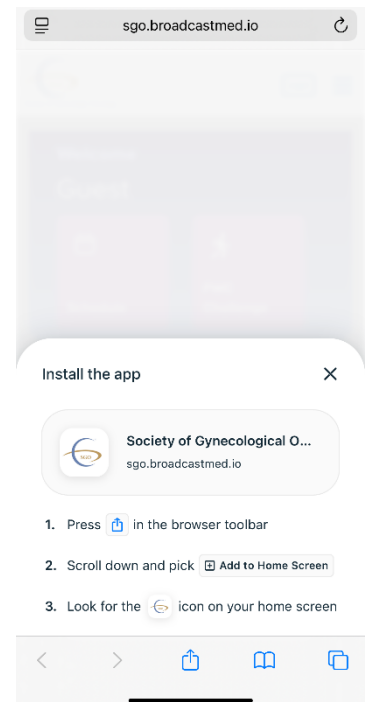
sgo.broadcastmed.io

Install the app

Society of Gynecological O...
sgo.broadcastmed.io

1. Press in the browser toolbar

2. Scroll down and pick Add to Home Screen

3. Look for the icon on your home screen